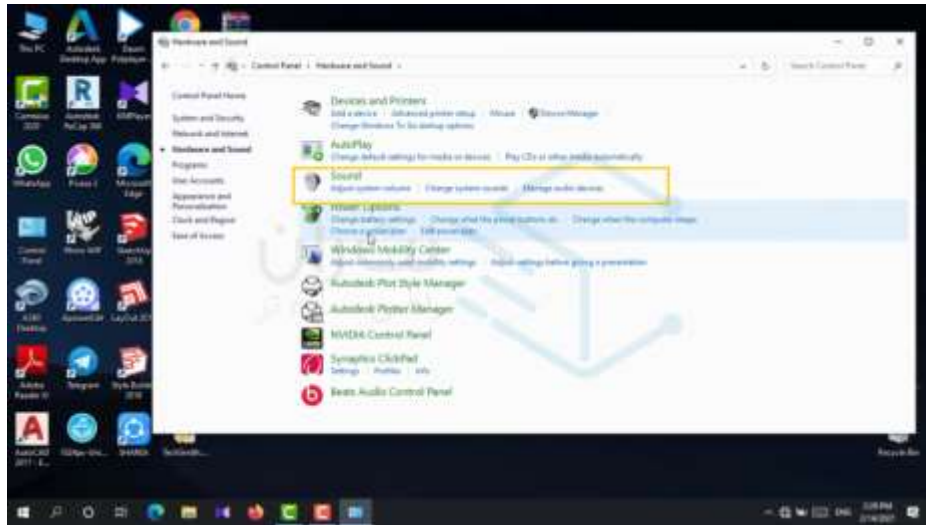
This PC
Autodesk Desktop App
Zoom

Hardware and Sound
Control Panel › Hardware and Sound ›
Search Control Panel

Control Panel Home
System and Security
Network and Internet
Hardware and Sound
Programs
User Accounts
Appearance and Personalization
Clock and Region
Ease of Access

Devices and Printers
Add a device | Advanced printer setup | Mouse | Device Manager
Change Windows To Go startup options

AutoPlay
Change default settings for media or devices | Play CDs or other media automatically

Sound
Adjust system volume | Change system sounds | Manage audio devices

Power Options
Change battery settings | Change what the power buttons do | Change when the computer sleeps
Choose a power plan | Edit power plan

Windows Mobility Center
Adjust commonly used mobility settings | Adjust settings before giving a presentation

Autodesk Plot Style Manager

Autodesk Plotter Manager

NVIDIA Control Panel

Synaptics ClickPad
Settings | Profiles | Info

Beats Audio Control Panel

WhatsApp
Microsoft Edge
Control Panel
SketchUp 2018
Telegram
Adobe Reader
AutoCAD 2017
Recycle Bin
ENG